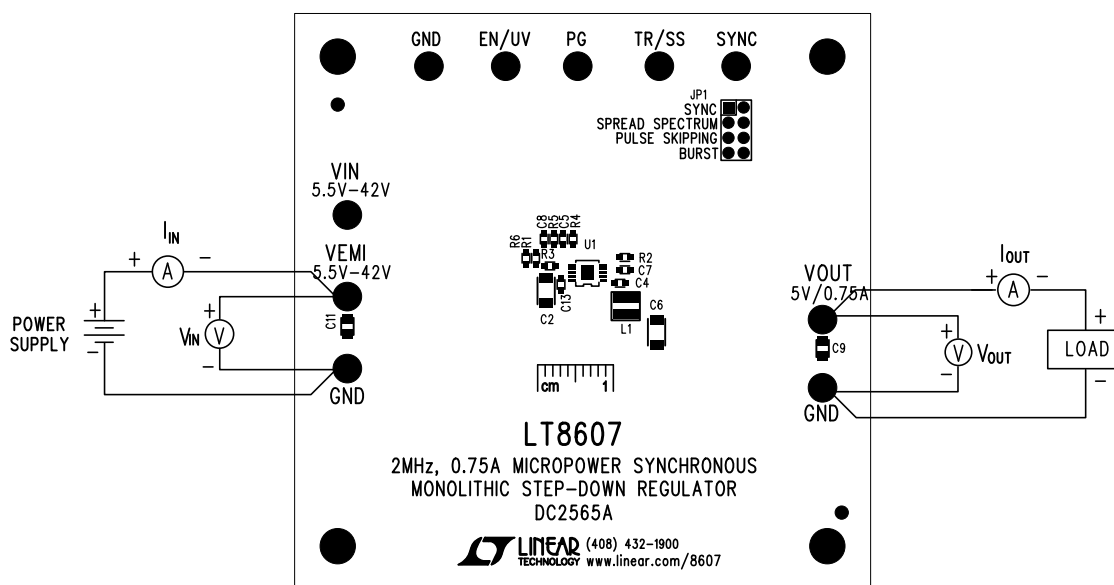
GND EN/UV PG TR/SS SYNC

JP1
SYNC
SPREAD SPECTRUM
PULSE SKIPPING
BURST

VIN
5.5V–42V

$I_{IN}$
+ A −

VEMI
5.5V–42V

POWER SUPPLY
+
−

+
$V_{IN}$ V
−

C11

GND

R6 R1 C8 R5 C5 R4 U1
R3 R2
C7
C4
C13
C2
L1
C6

cm 1

$I_{OUT}$
+ A −

VOUT
5V/0.75A

C9

+
V $V_{OUT}$
−

+
LOAD
−

GND

LT8607

2MHz, 0.75A MICROPOWER SYNCHRONOUS
MONOLITHIC STEP–DOWN REGULATOR
DC2565A

LINEAR TECHNOLOGY (408) 432–1900
www.linear.com/8607